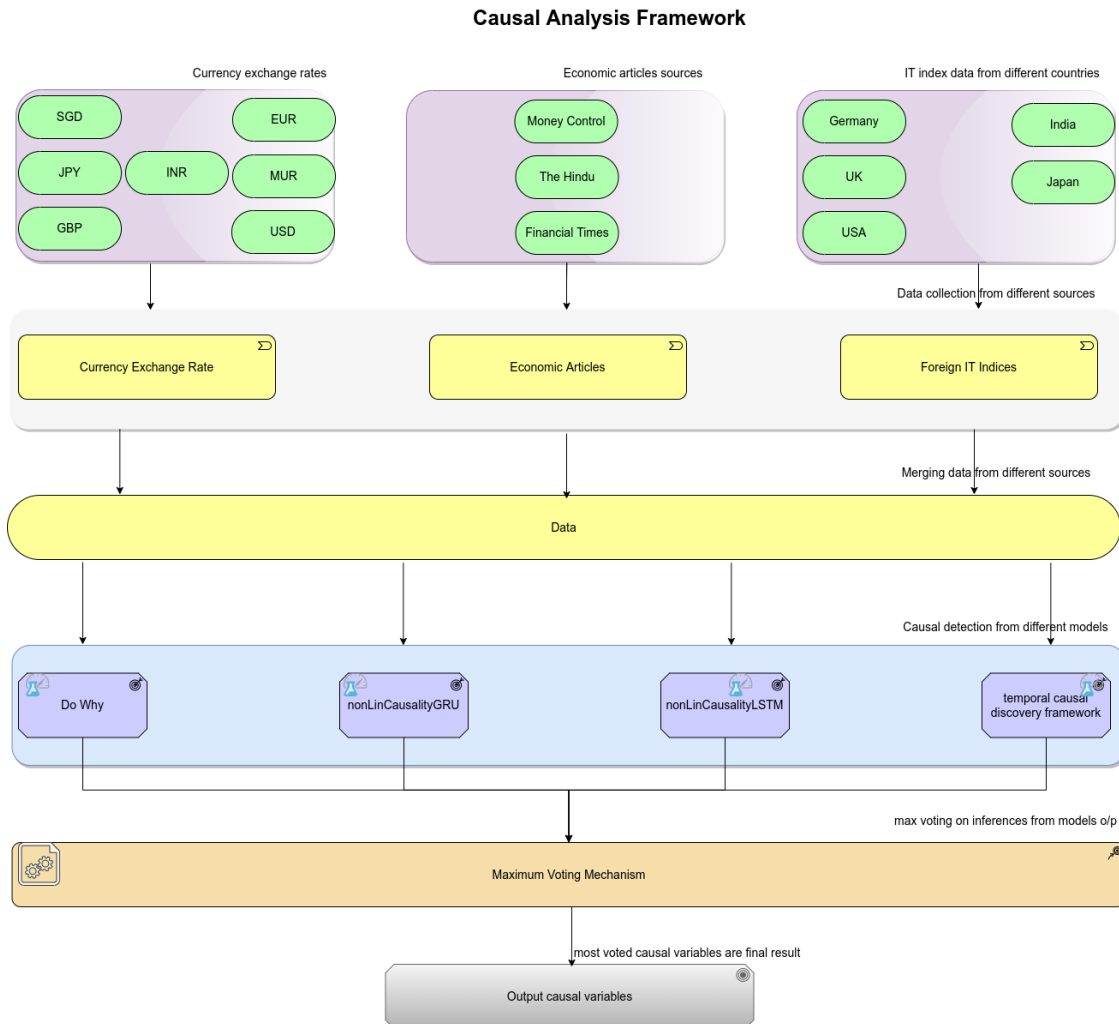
Causal Analysis Framework

Currency exchange rates

SGD

EUR

JPY

INR

MUR

GBP

USD

Economic articles sources

Money Control

The Hindu

Financial Times

IT index data from different countries

Germany

India

UK

Japan

USA

Data collection from different sources

Currency Exchange Rate

Economic Articles

Foreign IT Indices

Merging data from different sources

Data

Causal detection from different models

Do Why

nonLinCausalityGRU

nonLinCausalityLSTM

temporal causal discovery framework

max voting on inferences from models o/p

Maximum Voting Mechanism

most voted causal variables are final result

Output causal variables